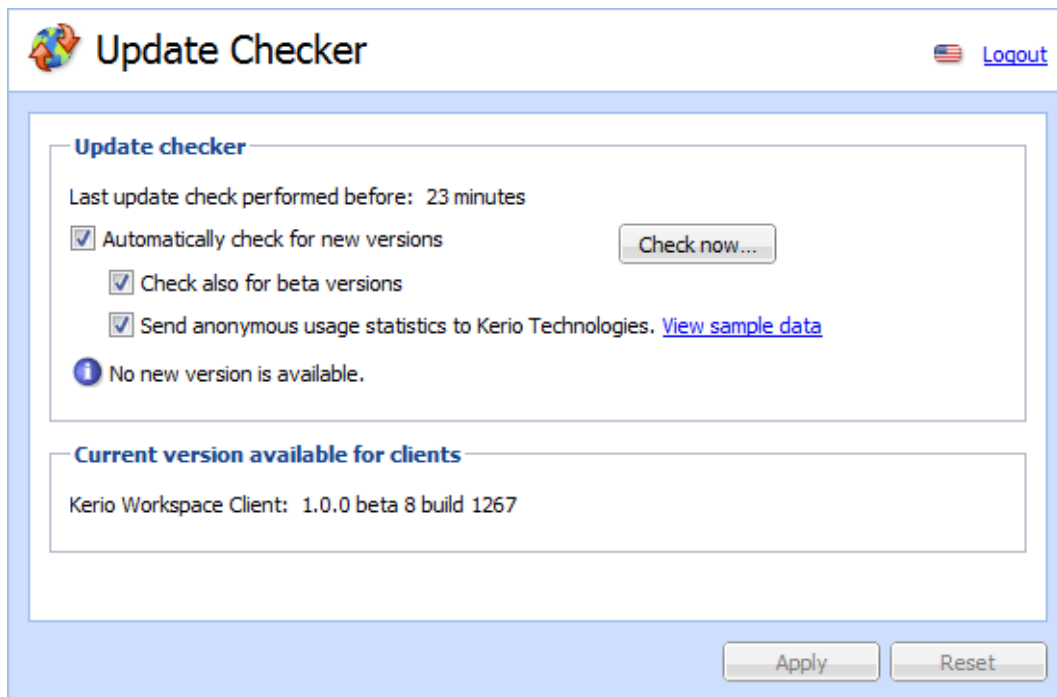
Update Checker

Logout

Update checker

Last update check performed before: 23 minutes

Automatically check for new versions

Check now...

Check also for beta versions

Send anonymous usage statistics to Kerio Technologies. View sample data

No new version is available.

Current version available for clients

Kerio Workspace Client: 1.0.0 beta 8 build 1267

Apply

Reset